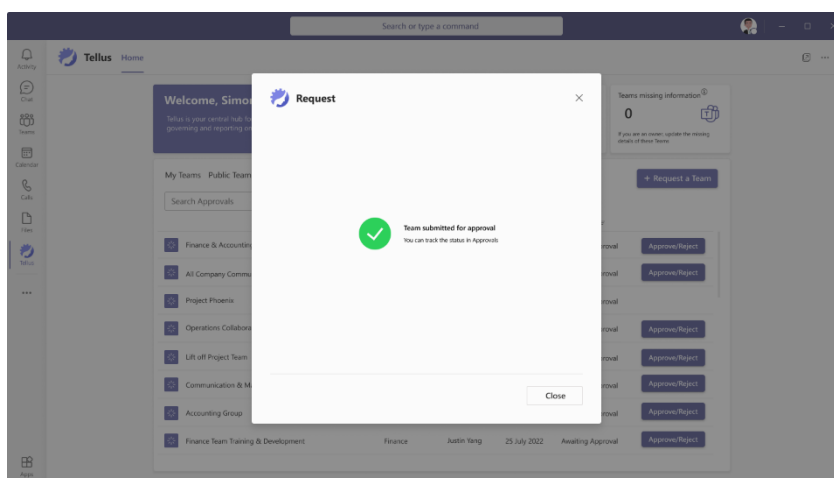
Search or type a command

Activity
Chat
Teams
Calendar
Calls
Files
Tellus
...
Apps

Tellus Home

Welcome, Simo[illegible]
Tellus is your central hub fo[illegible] governing and reporting on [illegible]

Teams missing information
0
If you are an owner, update the missing details of these Teams

My Teams Public Team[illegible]
Search Approvals
+ Request a Team

Finance & Accounting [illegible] | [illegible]roval | Approve/Reject
All Company Commu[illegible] | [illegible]roval | Approve/Reject
Project Phoenix | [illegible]roval
Operations Collabora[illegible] | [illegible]roval | Approve/Reject
Lift off Project Team | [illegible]roval | Approve/Reject
Communication & M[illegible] | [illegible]roval | Approve/Reject
Accounting Group | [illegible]roval | Approve/Reject
Finance Team Training & Development | Finance | Justin Yang | 25 July 2022 | Awaiting Approval | Approve/Reject

Request

Team submitted for approval
You can track the status in Approvals

Close